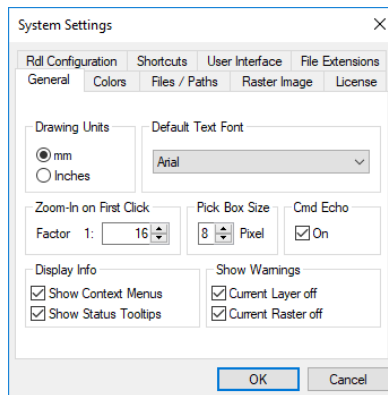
System Settings

Rdl Configuration | Shortcuts | User Interface | File Extensions
General | Colors | Files / Paths | Raster Image | License

Drawing Units
mm
Inches

Default Text Font
Arial

Zoom-In on First Click
Factor 1: 16

Pick Box Size
8 Pixel

Cmd Echo
On

Display Info
Show Context Menus
Show Status Tooltips

Show Warnings
Current Layer off
Current Raster off

OK
Cancel